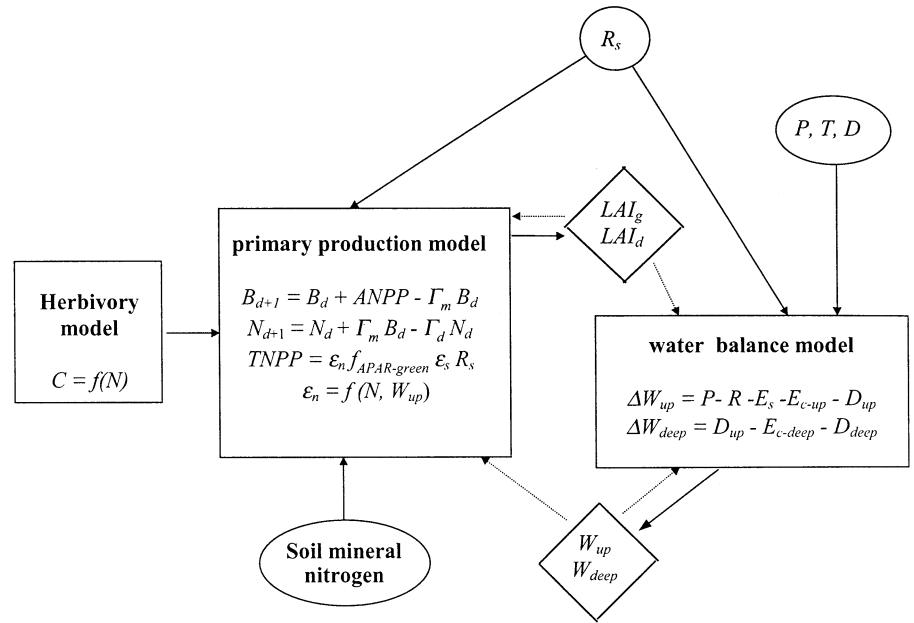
$R_s$

$P, T, D$

$LAI_g$
$LAI_d$

**primary production model**

$B_{d+1} = B_d + ANPP - \Gamma_m B_d$
$N_{d+1} = N_d + \Gamma_m B_d - \Gamma_d N_d$
$TNPP = \varepsilon_n f_{APAR\text{-}green} \varepsilon_s R_s$
$\varepsilon_n = f(N, W_{up})$

**Herbivory model**

$C = f(N)$

**water balance model**

$\Delta W_{up} = P - R - E_s - E_{c\text{-}up} - D_{up}$
$\Delta W_{deep} = D_{up} - E_{c\text{-}deep} - D_{deep}$

**Soil mineral nitrogen**

$W_{up}$
$W_{deep}$